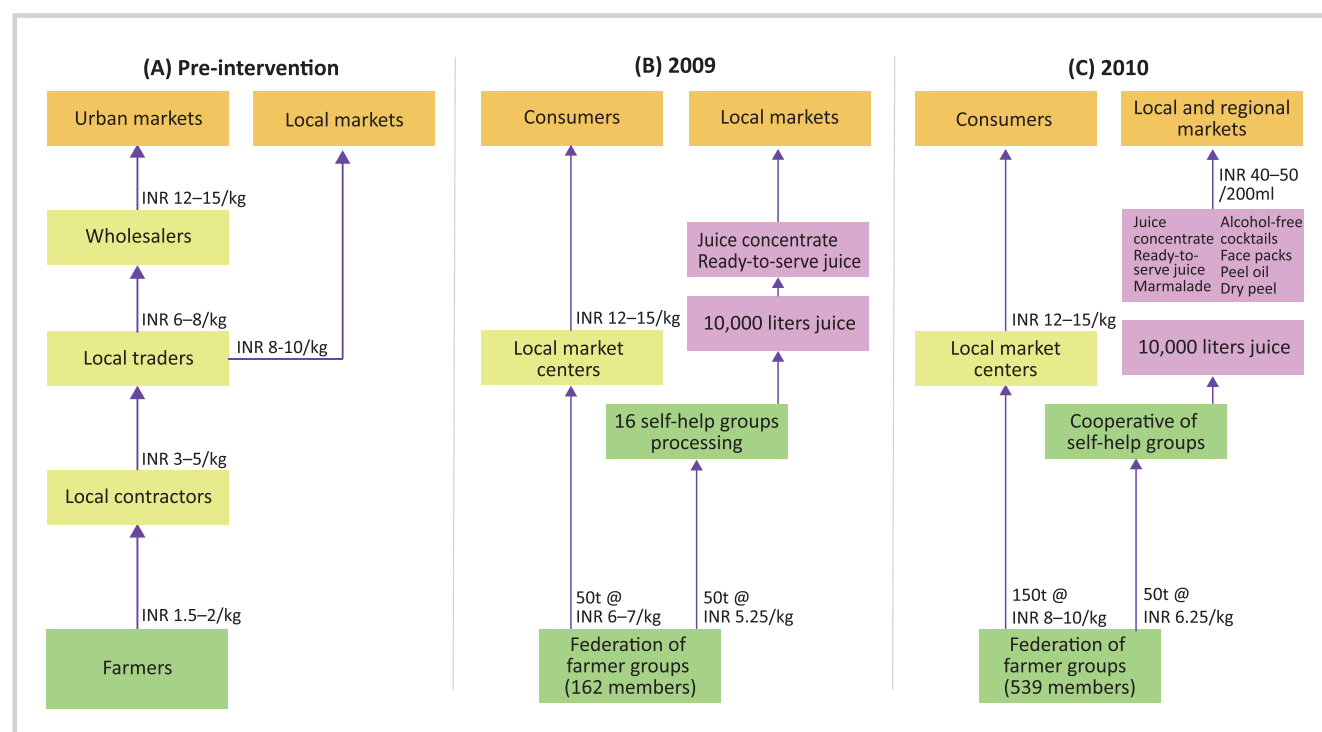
(A) Pre-intervention

Urban markets

Local markets

INR 12–15/kg

Wholesalers

INR 6–8/kg

Local traders

INR 8-10/kg

INR 3–5/kg

Local contractors

INR 1.5–2/kg

Farmers

(B) 2009

Consumers

Local markets

Juice concentrate
Ready-to-serve juice

INR 12–15/kg

10,000 liters juice

Local market centers

16 self-help groups processing

50t @ INR 6–7/kg

50t @ INR 5.25/kg

Federation of farmer groups (162 members)

(C) 2010

Consumers

Local and regional markets

INR 40–50 /200ml

Juice concentrate
Ready-to-serve juice
Marmalade

Alcohol-free cocktails
Face packs
Peel oil
Dry peel

INR 12–15/kg

10,000 liters juice

Local market centers

Cooperative of self-help groups

150t @ INR 8–10/kg

50t @ INR 6.25/kg

Federation of farmer groups (539 members)